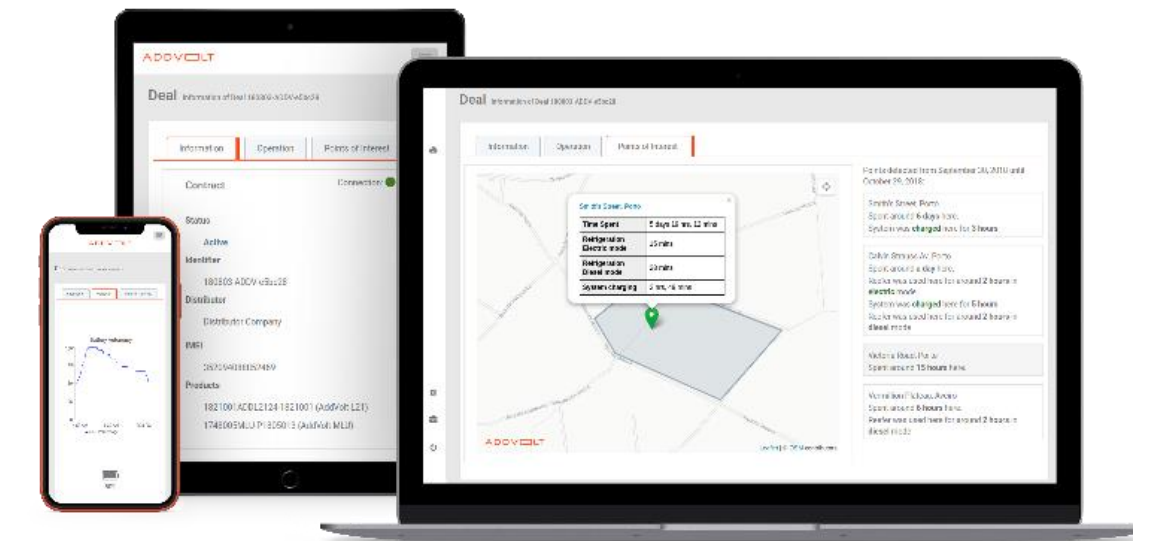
ADDVOLT

Deal Information of Deal 180809-ADDV-e5bc28

Information | Operation | Points of Interest

Contract

Connection

Status

Active

Identifier

180808-ADDV-e5bc28

Distributor

Distributor Company

IMEI

352094089357469

Products

1821001ADDL2124-1821001 (AddVolt L21)

1748005MLU?1805015 (AddVolt MLU)

ADDVOLT

Battery voltage

Deal Information of Deal 180809-ADDV-e5bc28

Information | Operation | Points of Interest

Smith Street, Porto

| Time Spent | 5 days 18 hrs 12 mins |
|---|---|
| Refrigeration Electric mode | 45 mins |
| Refrigeration Diesel mode | 20 mins |
| System charging | 3 hrs 16 mins |

ADDVOLT

Leaflet | © OpenStreetMap

Points detected from September 30, 2018 until October 29, 2018:

Smith Street, Porto
Spent around 6 days here.
System was charged here for 3 hours

Calvin Strauss Av, Porto
Spent around a day here.
Reefer was used here for around 2 hours in electric mode
System was charged here for 5 hours
Reefer was used here for around 2 hours in diesel mode

Victoria Road, Porto
Spent around 15 hours here.

Vermillion Fields, Aveiro
Spent around 6 hours here.
Reefer was used here for around 2 hours in diesel mode